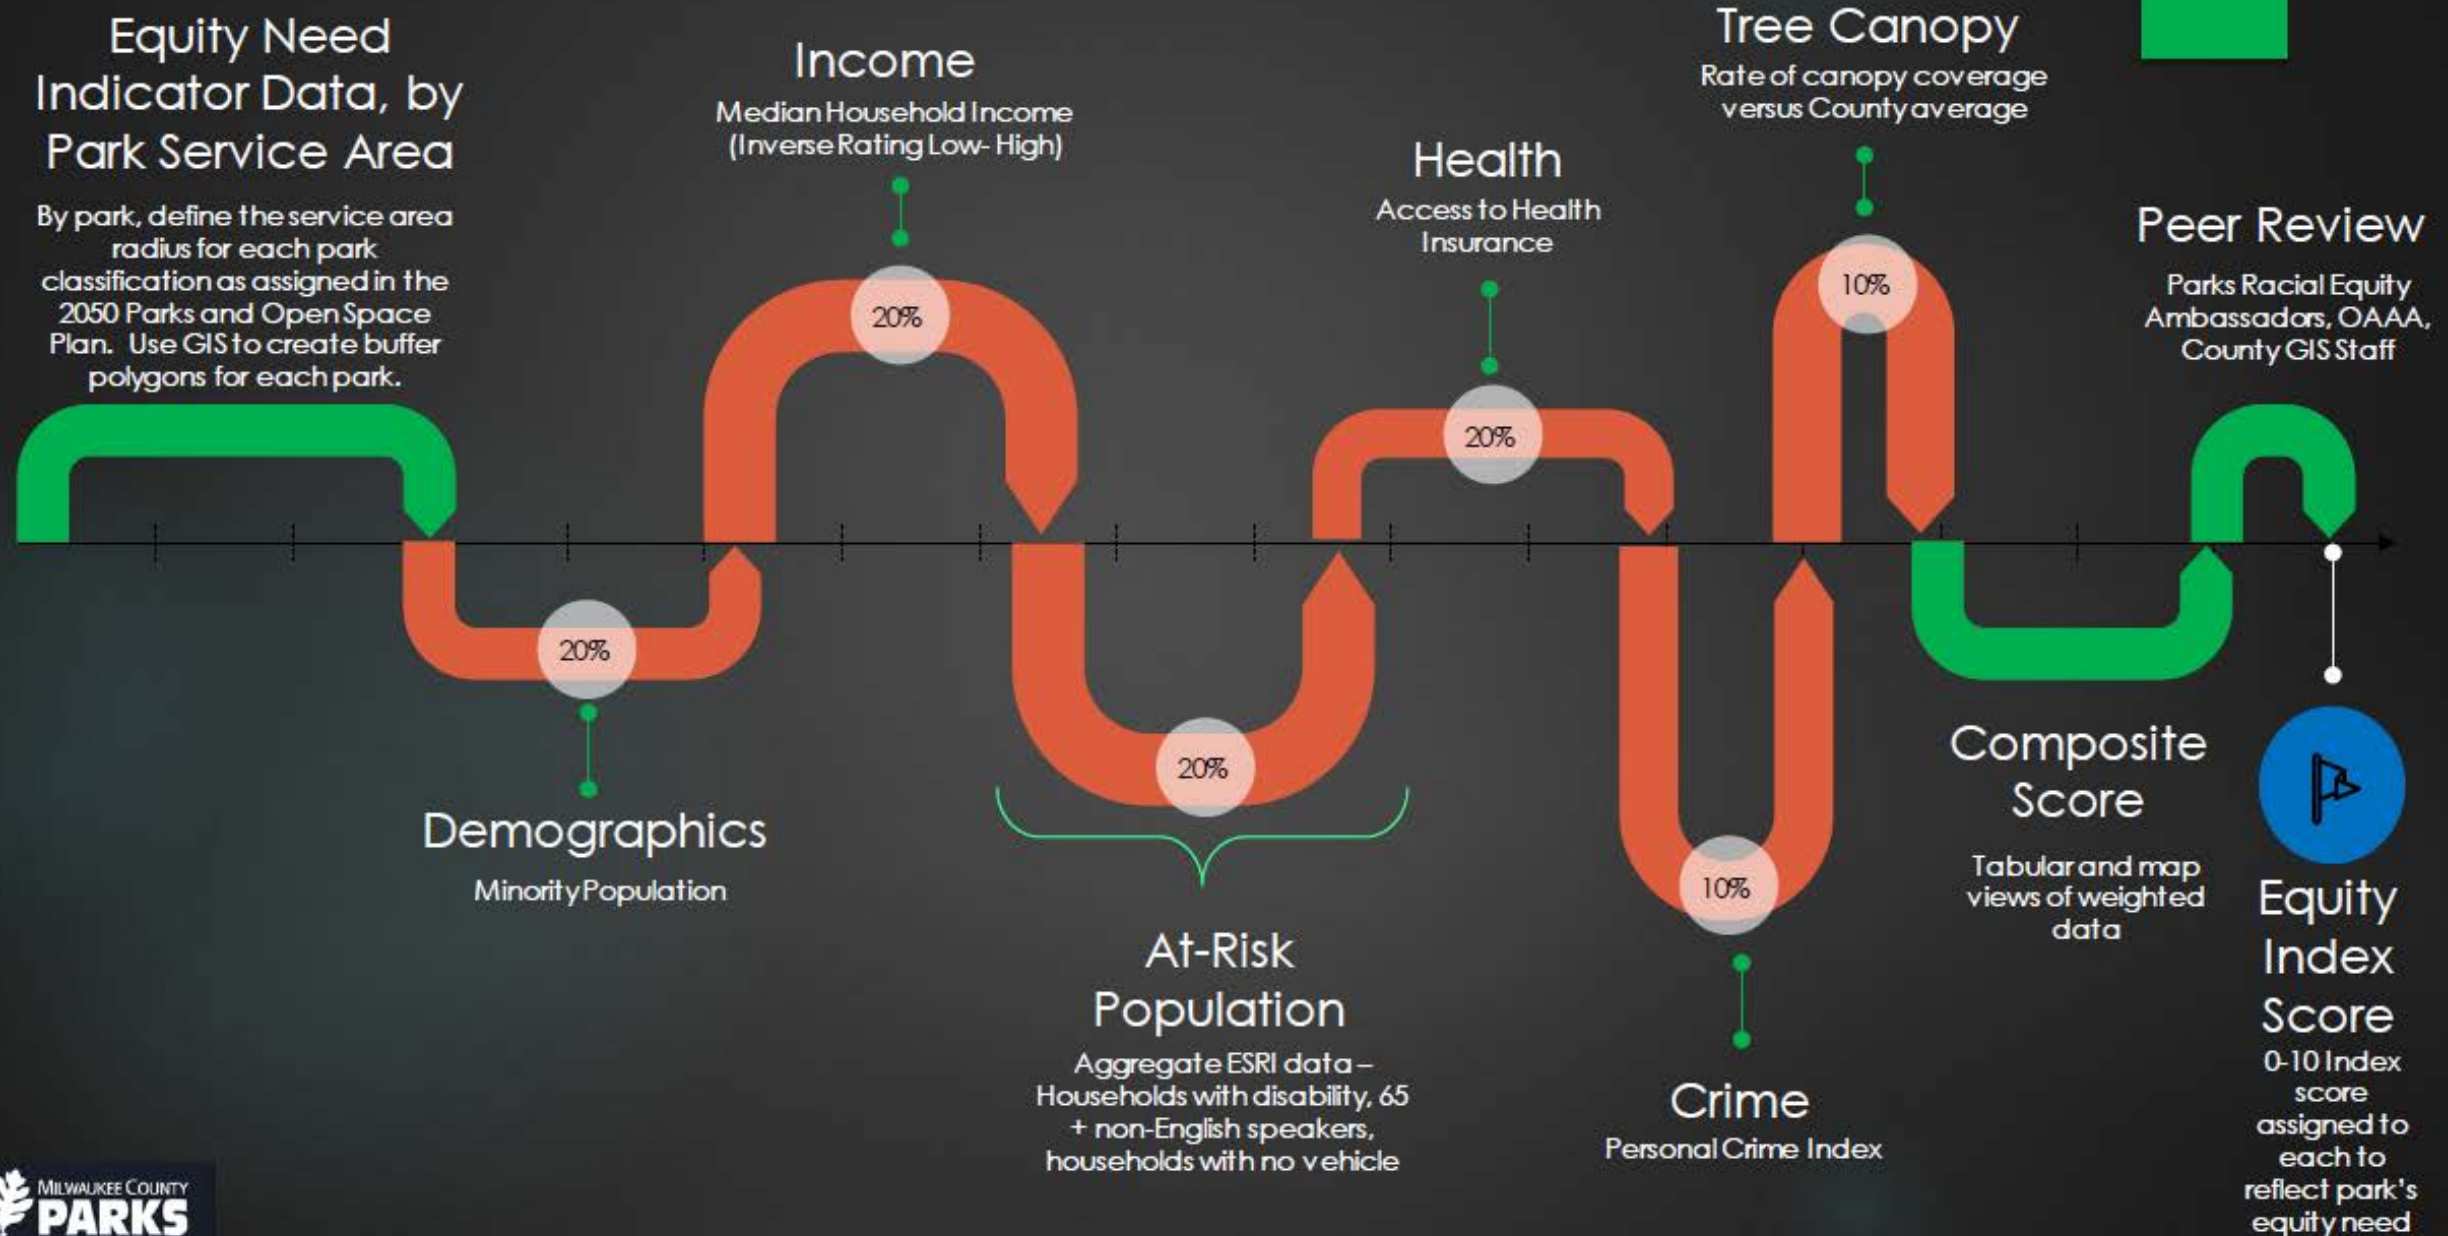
Equity Need Indicator Data, by Park Service Area

By park, define the service area radius for each park classification as assigned in the 2050 Parks and Open Space Plan. Use GIS to create buffer polygons for each park.

Income

Median Household Income (Inverse Rating Low- High)

20%

20%

Demographics

Minority Population

20%

At-Risk Population

Aggregate ESRI data – Households with disability, 65 + non-English speakers, households with no vehicle

Health

Access to Health Insurance

20%

Tree Canopy

Rate of canopy coverage versus County average

10%

10%

Crime

Personal Crime Index

Peer Review

Parks Racial Equity Ambassadors, OAAA, County GIS Staff

Composite Score

Tabular and map views of weighted data

Equity Index Score

0-10 Index score assigned to each to reflect park's equity need

MILWAUKEE COUNTY PARKS